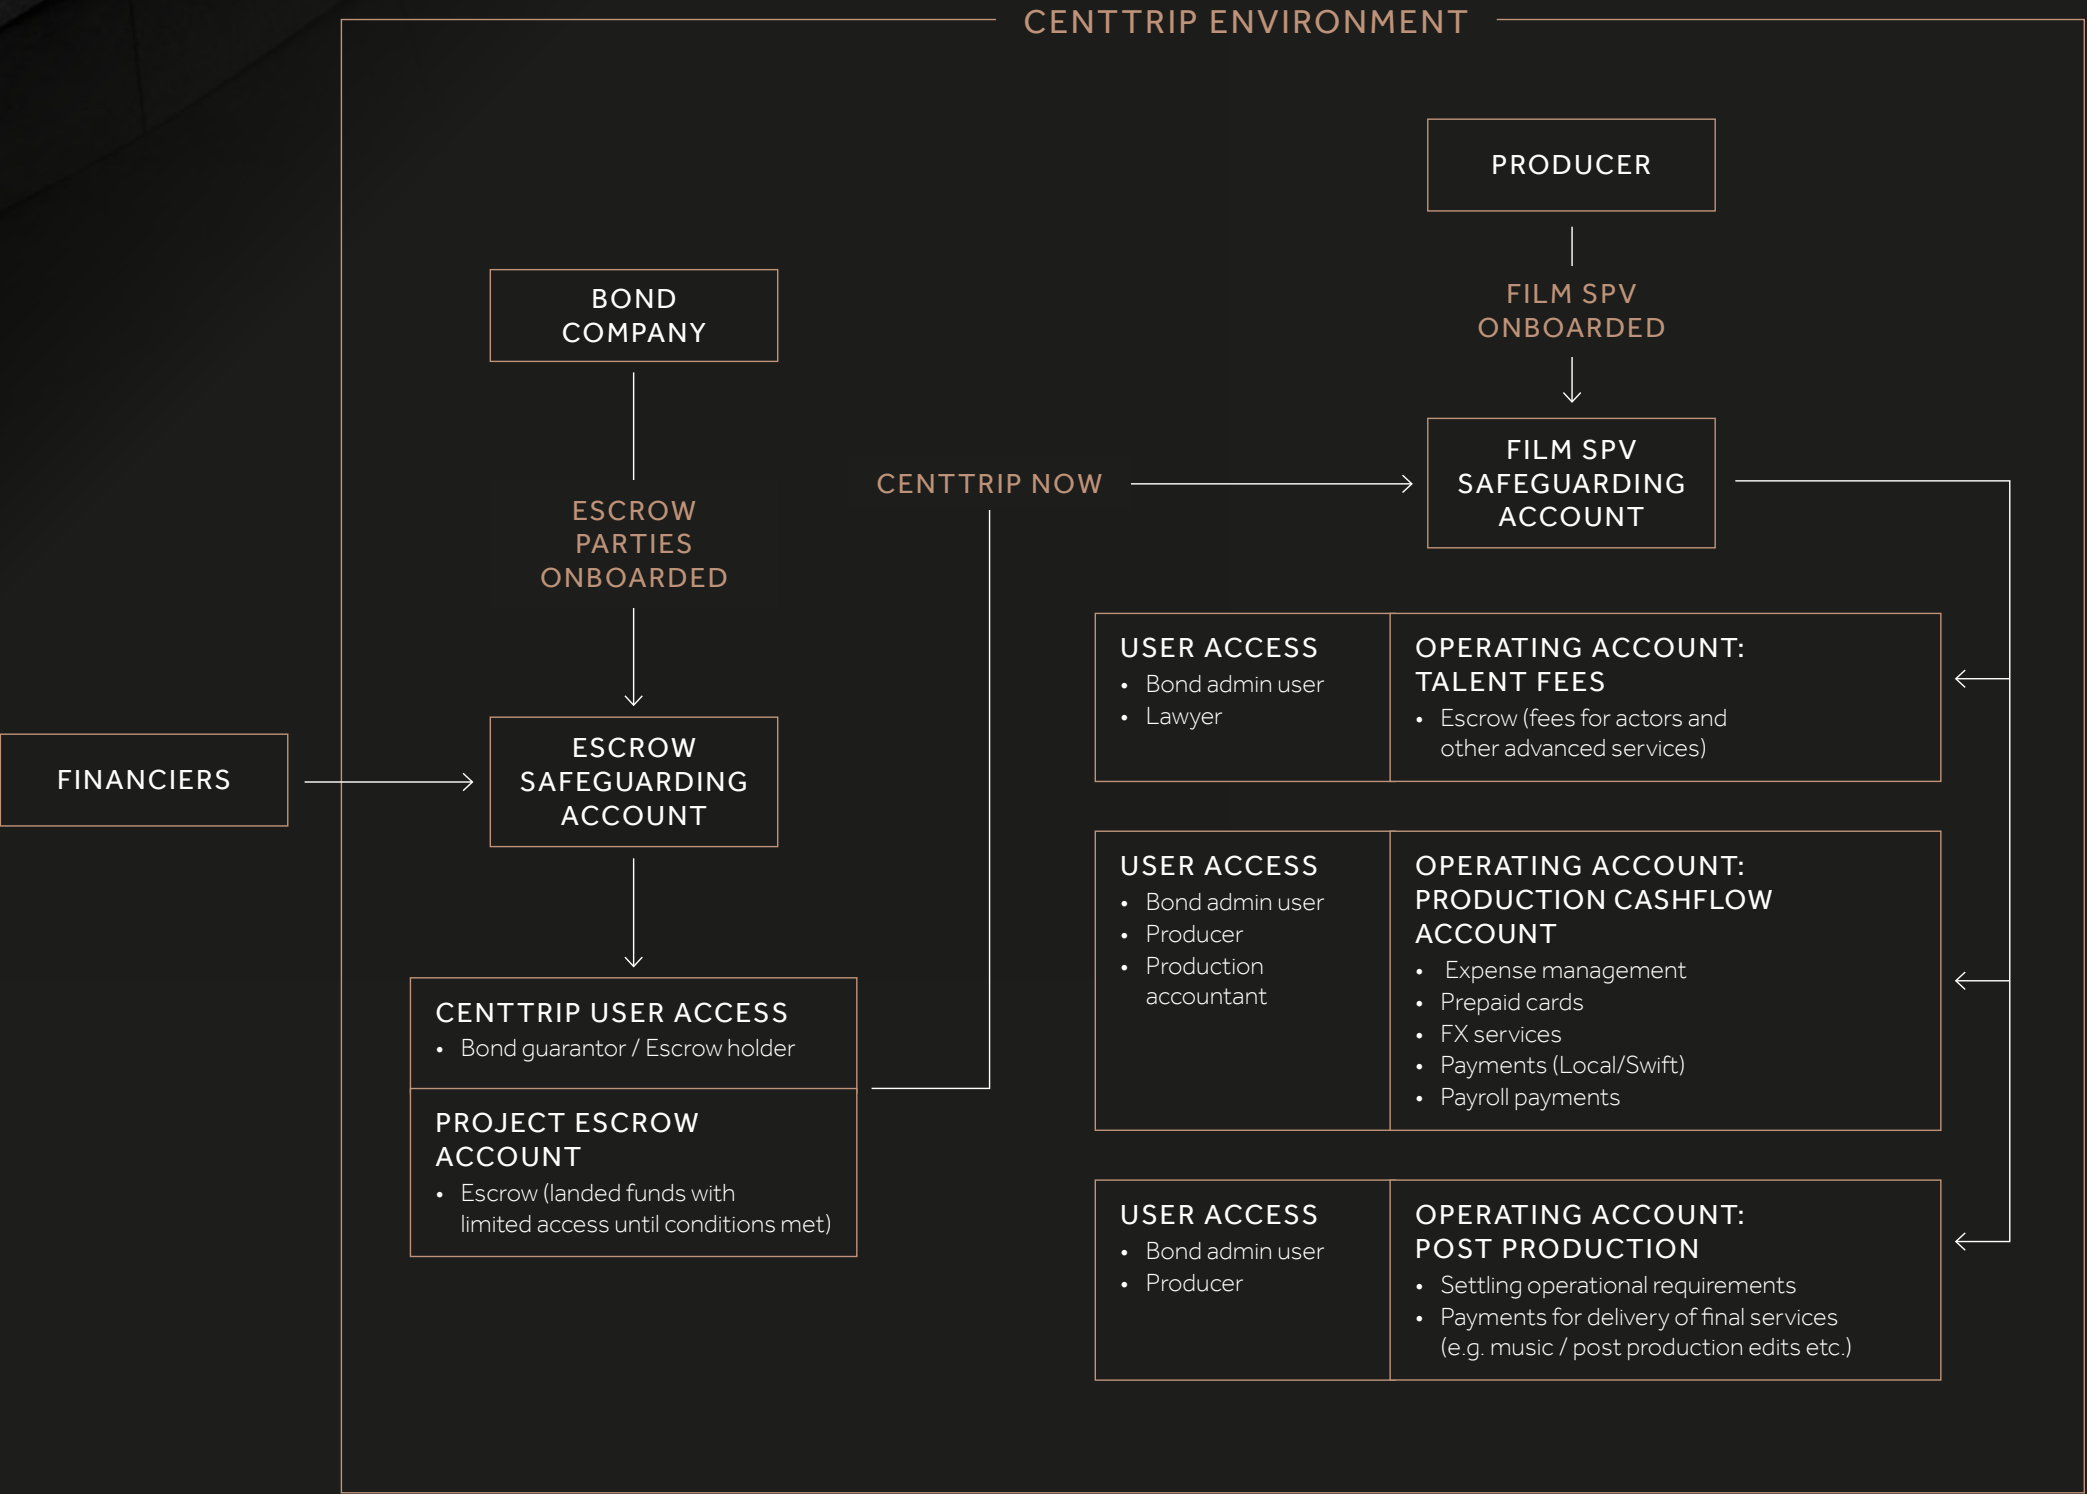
CENTTRIP ENVIRONMENT

PRODUCER

FILM SPV ONBOARDED

FILM SPV SAFEGUARDING ACCOUNT

BOND COMPANY

ESCROW PARTIES ONBOARDED

CENTTRIP NOW

FINANCIERS

ESCROW SAFEGUARDING ACCOUNT

CENTTRIP USER ACCESS
• Bond guarantor / Escrow holder

PROJECT ESCROW ACCOUNT
• Escrow (landed funds with limited access until conditions met)

USER ACCESS
• Bond admin user
• Lawyer

OPERATING ACCOUNT: TALENT FEES
• Escrow (fees for actors and other advanced services)

USER ACCESS
• Bond admin user
• Producer
• Production accountant

OPERATING ACCOUNT: PRODUCTION CASHFLOW ACCOUNT
• Expense management
• Prepaid cards
• FX services
• Payments (Local/Swift)
• Payroll payments

USER ACCESS
• Bond admin user
• Producer

OPERATING ACCOUNT: POST PRODUCTION
• Settling operational requirements
• Payments for delivery of final services (e.g. music / post production edits etc.)